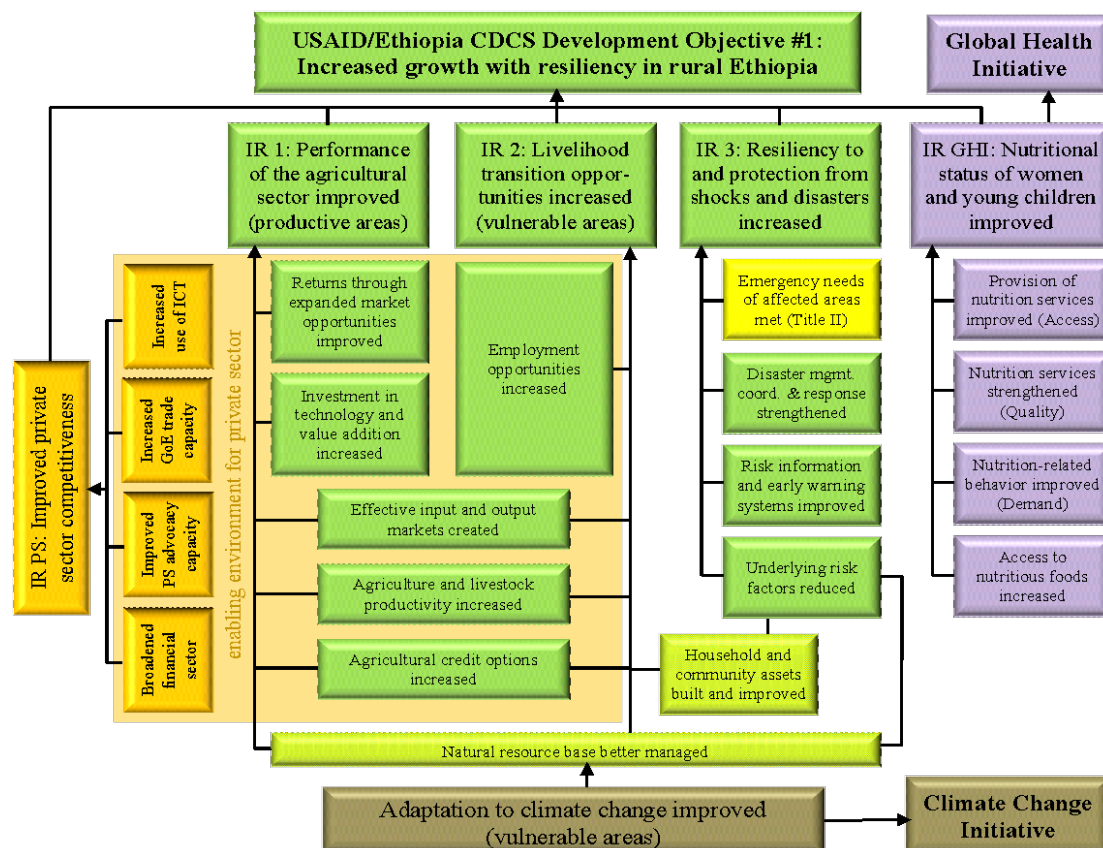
USAID/Ethiopia CDCS Development Objective #1: Increased growth with resiliency in rural Ethiopia

Global Health Initiative

IR 1: Performance of the agricultural sector improved (productive areas)

IR 2: Livelihood transition opportunities increased (vulnerable areas)

IR 3: Resiliency to and protection from shocks and disasters increased

IR GHI: Nutritional status of women and young children improved

IR PS: Improved private sector competitiveness

Increased use of ICT

Increased GoE trade capacity

Improved PS advocacy capacity

Broadened financial sector

enabling environment for private sector

Returns through expanded market opportunities improved

Investment in technology and value addition increased

Employment opportunities increased

Effective input and output markets created

Agriculture and livestock productivity increased

Agricultural credit options increased

Emergency needs of affected areas met (Title II)

Disaster mgmt. coord. & response strengthened

Risk information and early warning systems improved

Underlying risk factors reduced

Household and community assets built and improved

Provision of nutrition services improved (Access)

Nutrition services strengthened (Quality)

Nutrition-related behavior improved (Demand)

Access to nutritious foods increased

Natural resource base better managed

Adaptation to climate change improved (vulnerable areas)

Climate Change Initiative